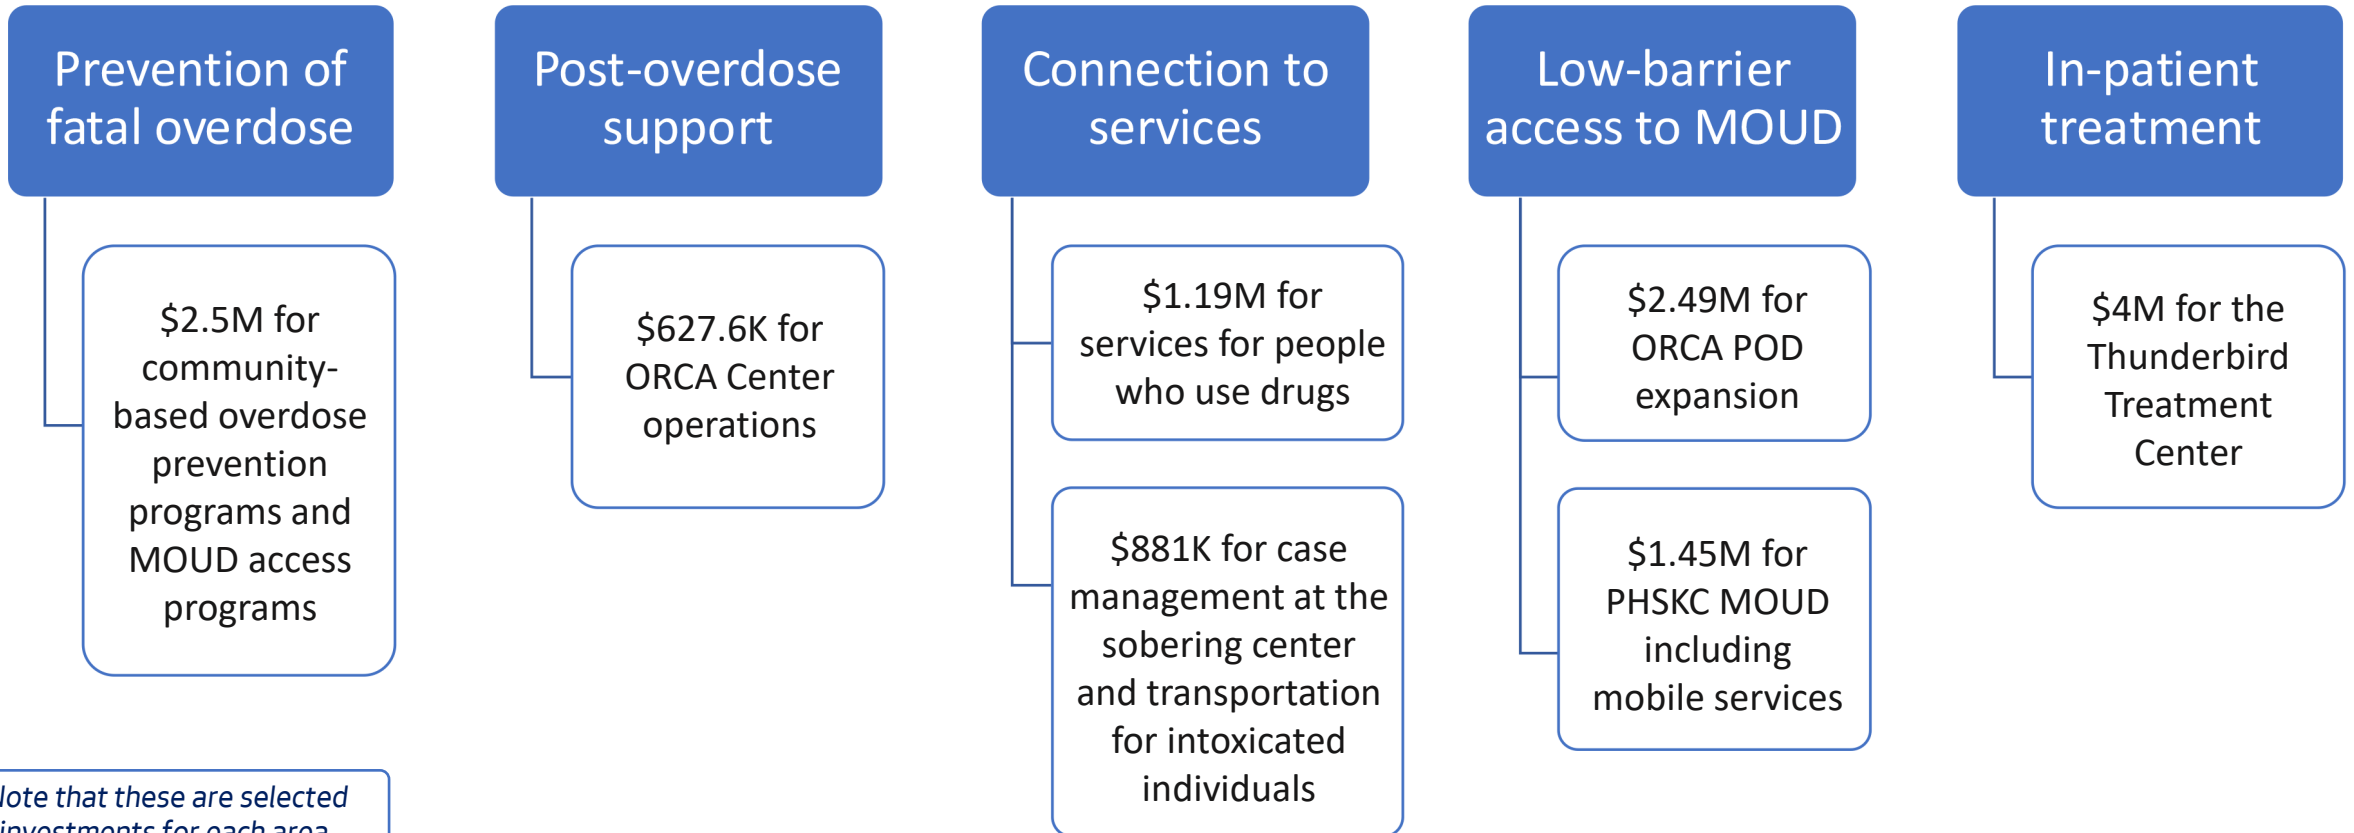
Prevention of fatal overdose

$2.5M for community-based overdose prevention programs and MOUD access programs

Post-overdose support

$627.6K for ORCA Center operations

Connection to services

$1.19M for services for people who use drugs

$881K for case management at the sobering center and transportation for intoxicated individuals

Low-barrier access to MOUD

$2.49M for ORCA POD expansion

$1.45M for PHSKC MOUD including mobile services

In-patient treatment

$4M for the Thunderbird Treatment Center

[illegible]ote that these are selected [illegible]nvestments for each area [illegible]